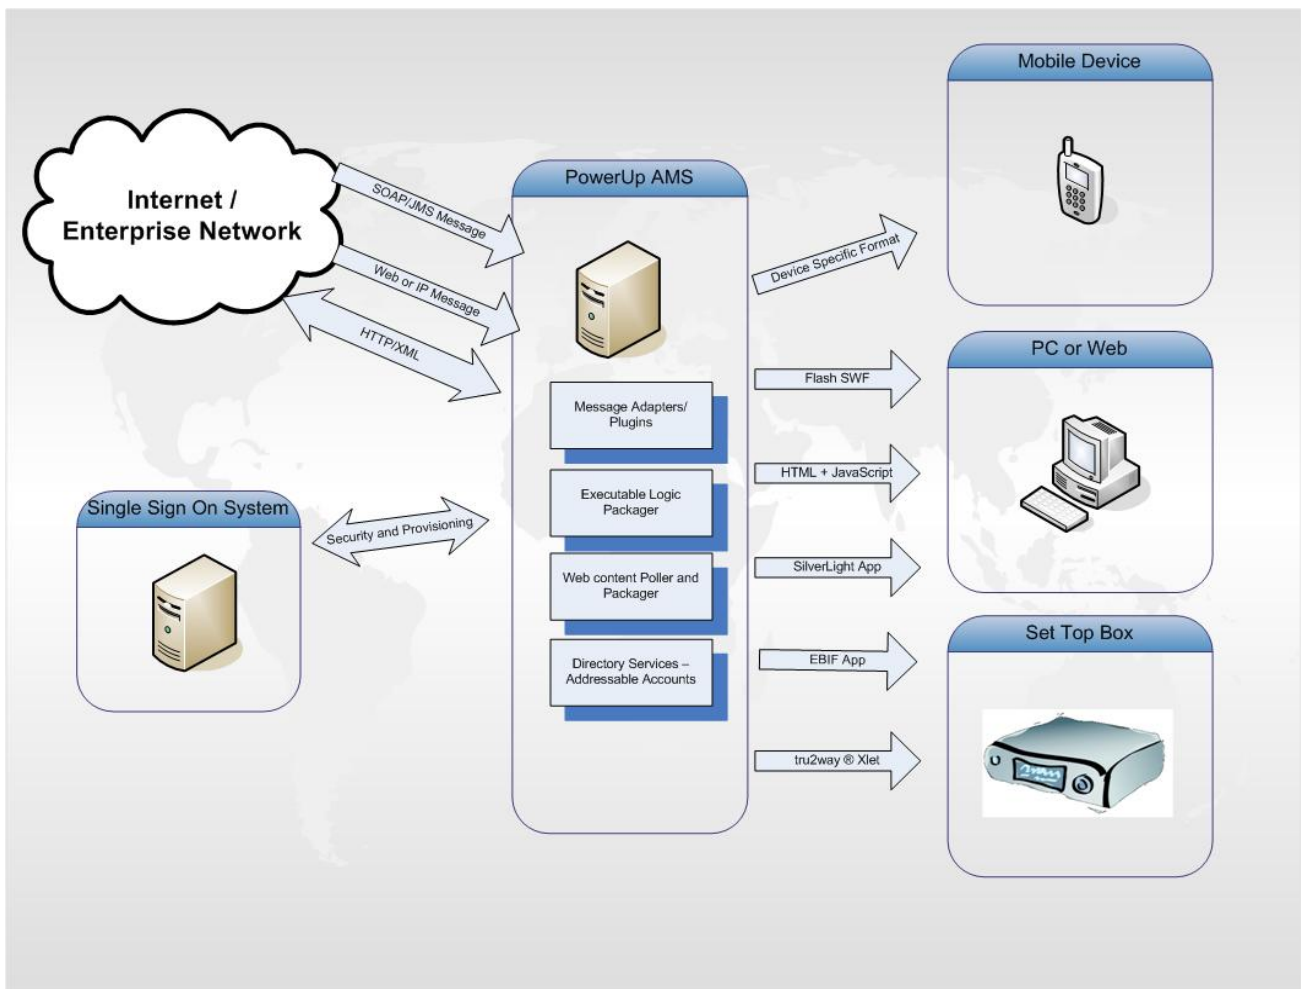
Internet / Enterprise Network

SOAP/JMS Message

Web or IP Message

HTTP/XML

PowerUp AMS

Message Adapters/ Plugins

Executable Logic Packager

Web content Poller and Packager

Directory Services – Addressable Accounts

Single Sign On System

Security and Provisioning

Device Specific Format

Flash SWF

HTML + JavaScript

SilverLight App

EBIF App

tru2way ® Xlet

Mobile Device

PC or Web

Set Top Box